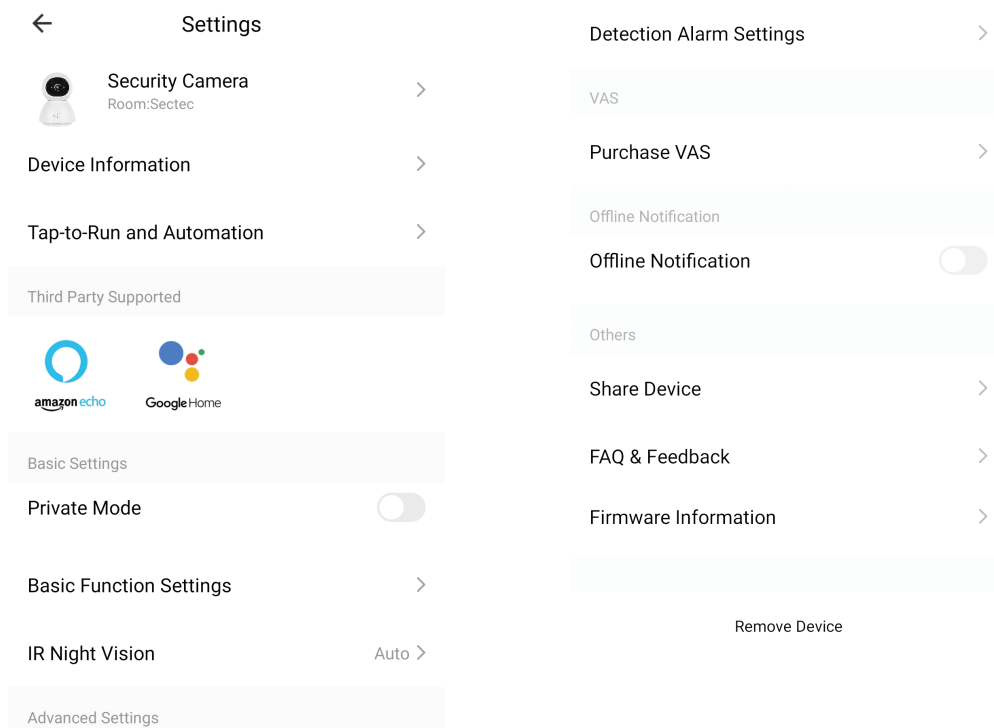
Settings

Security Camera
Room:Sectec

Device Information

Tap-to-Run and Automation

Third Party Supported

amazon echo

Google Home

Basic Settings

Private Mode

Basic Function Settings

IR Night Vision Auto

Advanced Settings

Detection Alarm Settings

VAS

Purchase VAS

Offline Notification

Offline Notification

Others

Share Device

FAQ & Feedback

Firmware Information

Remove Device